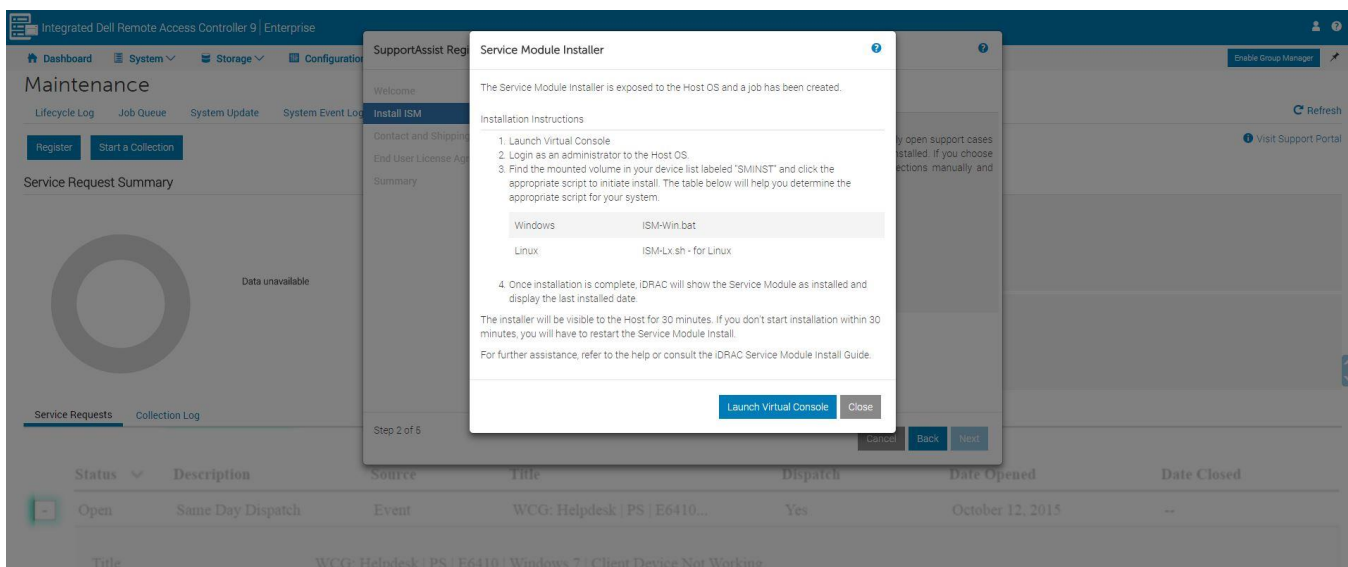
Integrated Dell Remote Access Controller 9 | Enterprise

Dashboard System Storage Configuration

Enable Group Manager

Maintenance

Lifecycle Log Job Queue System Update System Event Log

C Refresh

Register Start a Collection

Visit Support Portal

Service Request Summary

Data unavailable

SupportAssist Regi

Welcome
Install ISM
Contact and Shipping
End User License Agr
Summary

y open support cases
stalled. If you choose
ections manually and

Step 2 of 5

Cancel Back Next

Service Module Installer

The Service Module Installer is exposed to the Host OS and a job has been created.

Installation Instructions

1. Launch Virtual Console
2. Login as an administrator to the Host OS.
3. Find the mounted volume in your device list labeled "SMINST" and click the appropriate script to initiate install. The table below will help you determine the appropriate script for your system.

| Windows | ISM-Win.bat |
|---|---|
| Linux | ISM-Lx.sh - for Linux |

4. Once installation is complete, iDRAC will show the Service Module as installed and display the last installed date.

The installer will be visible to the Host for 30 minutes. If you don't start installation within 30 minutes, you will have to restart the Service Module Install.

For further assistance, refer to the help or consult the iDRAC Service Module Install Guide.

Launch Virtual Console Close

Service Requests Collection Log

| Status | Description | Source | Title | Dispatch | Date Opened | Date Closed |
|---|---|---|---|---|---|---|
| Open | Same Day Dispatch | Event | WCG: Helpdesk \| PS \| E6410... | Yes | October 12, 2015 | -- |

Title WCG: Helpdesk | PS | E6410 | Windows 7 | Client Device Not Working